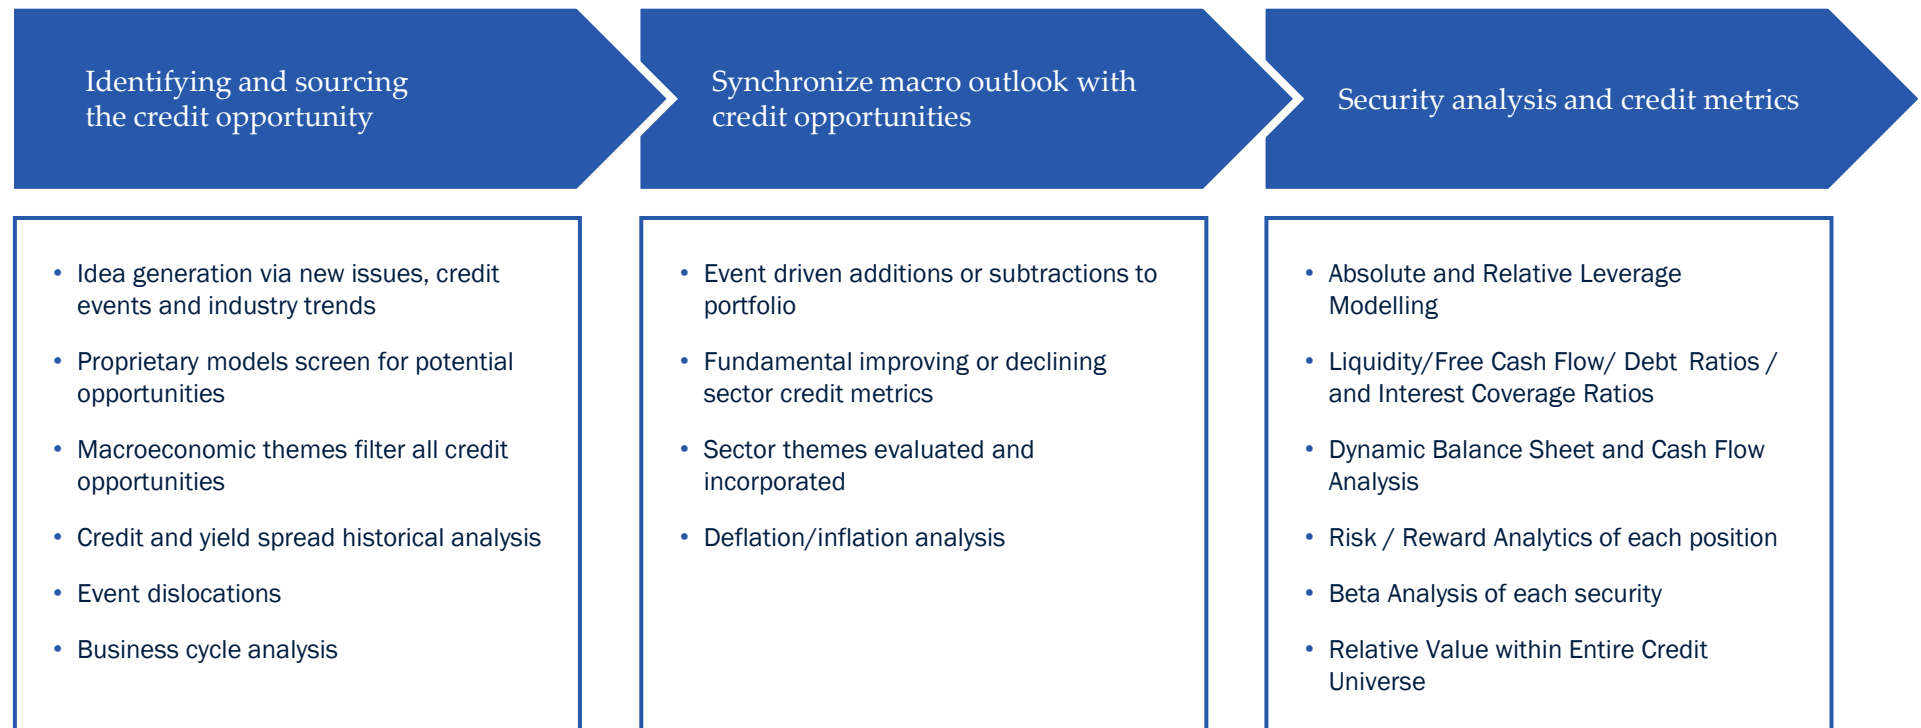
Identifying and sourcing the credit opportunity

Synchronize macro outlook with credit opportunities

Security analysis and credit metrics

• Idea generation via new issues, credit events and industry trends

• Proprietary models screen for potential opportunities

• Macroeconomic themes filter all credit opportunities

• Credit and yield spread historical analysis

• Event dislocations

• Business cycle analysis

• Event driven additions or subtractions to portfolio

• Fundamental improving or declining sector credit metrics

• Sector themes evaluated and incorporated

• Deflation/inflation analysis

• Absolute and Relative Leverage Modelling

• Liquidity/Free Cash Flow/ Debt Ratios / and Interest Coverage Ratios

• Dynamic Balance Sheet and Cash Flow Analysis

• Risk / Reward Analytics of each position

• Beta Analysis of each security

• Relative Value within Entire Credit Universe